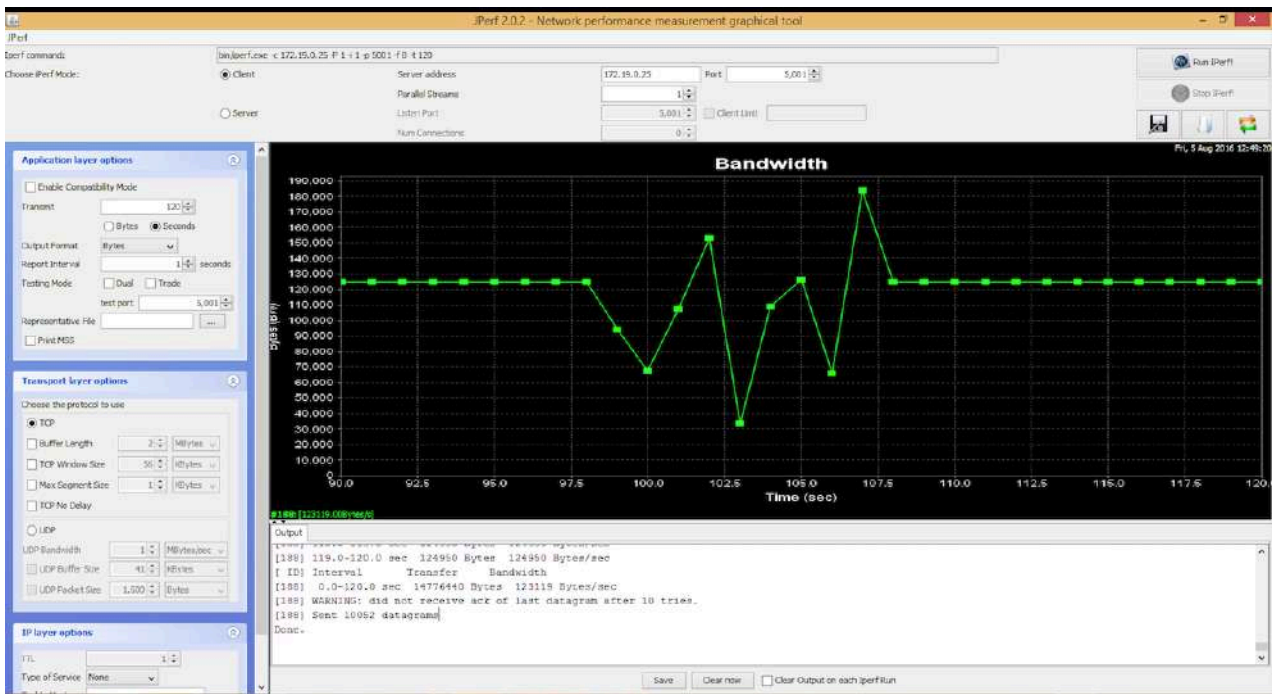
JPerf 2.0.2 - Network performance measurement graphical tool

JPerf

Iperf command: bin/iperf.exe -c 172.15.0.25 -P 1 -i 1 -p 5001 -f B -t 120

Choose iPerf Mode: Client

Server address 172.15.0.25 Port 5,001

Parallel Streams 1

Server

Listen Port 5,001 Client Limit

Num Connections 0

Run IPerf!

Stop IPerf!

Application layer options

Enable Compatibility Mode

Transmit 120

Bytes Seconds

Output Format Bytes

Report Interval 1 seconds

Testing Mode Dual Trade

test port 5,001

Representative File ...

Print MSS

Transport layer options

Choose the protocol to use

TCP

Buffer Length 2 MBytes

TCP Window Size 56 KBytes

Max Segment Size 1 KBytes

TCP No Delay

UDP

UDP Bandwidth 1 MBytes/sec

UDP Buffer Size 41 KBytes

UDP Packet Size 1,500 Bytes

IP layer options

TTL 1

Type of Service None

Fri, 5 Aug 2016 12:49:20

Bandwidth

190,000
180,000
170,000
160,000
150,000
140,000
130,000
120,000
110,000
100,000
90,000
80,000
70,000
60,000
50,000
40,000
30,000
20,000
10,000
0

Bytes (B/s)

90.0 92.5 95.0 97.5 100.0 102.5 105.0 107.5 110.0 112.5 115.0 117.5 120.0

Time (sec)

#188: [123119.00Bytes/s]

Output

[188] 119.0-120.0 sec 124950 Bytes 124950 Bytes/sec
[ ID] Interval Transfer Bandwidth
[188] 0.0-120.0 sec 14776440 Bytes 123119 Bytes/sec
[188] WARNING: did not receive ack of last datagram after 10 tries.
[188] Sent 10052 datagrams
Done.

Save Clear now Clear Output on each Iperf Run